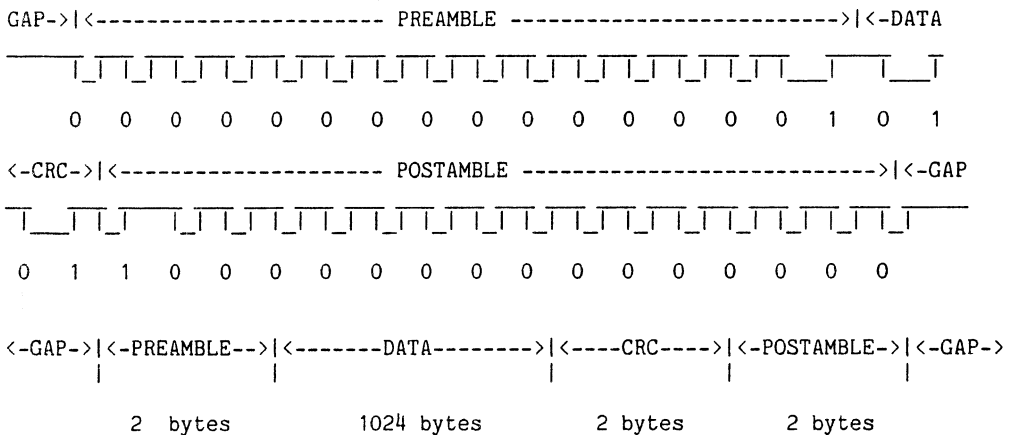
GAP->|<----------------------- PREAMBLE ------------------------>|<-DATA

0 0 0 0 0 0 0 0 0 0 0 0 0 0 0 1 0 1

<-CRC->|<-------------------- POSTAMBLE -------------------------->|<-GAP

0 1 1 0 0 0 0 0 0 0 0 0 0 0 0 0 0 0

<-GAP->|<-PREAMBLE-->|<-------DATA-------->|<----CRC---->|<-POSTAMBLE->|<-GAP->

2 bytes 1024 bytes 2 bytes 2 bytes